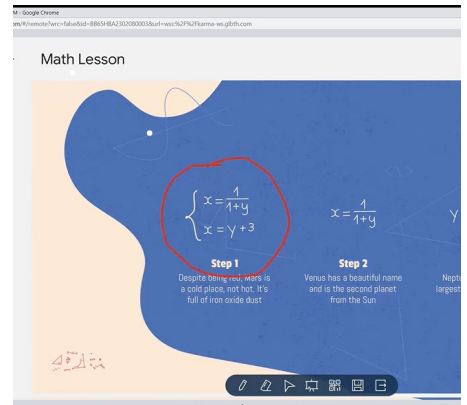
M - Google Chrome
om/#/remote?wrc=false&id=8865HBA23020800038&url=wss%2F%2Fkarma-ws.glbth.com

Math Lesson

$\begin{cases} x=\frac{1}{1+y} \\ x=y+3 \end{cases}$

Step 1

Despite being red, Mars is a cold place, not hot. It's full of iron oxide dust

$x=\frac{1}{1+y}$

Step 2

Venus has a beautiful name and is the second planet from the Sun

Y

Nept
largest

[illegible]